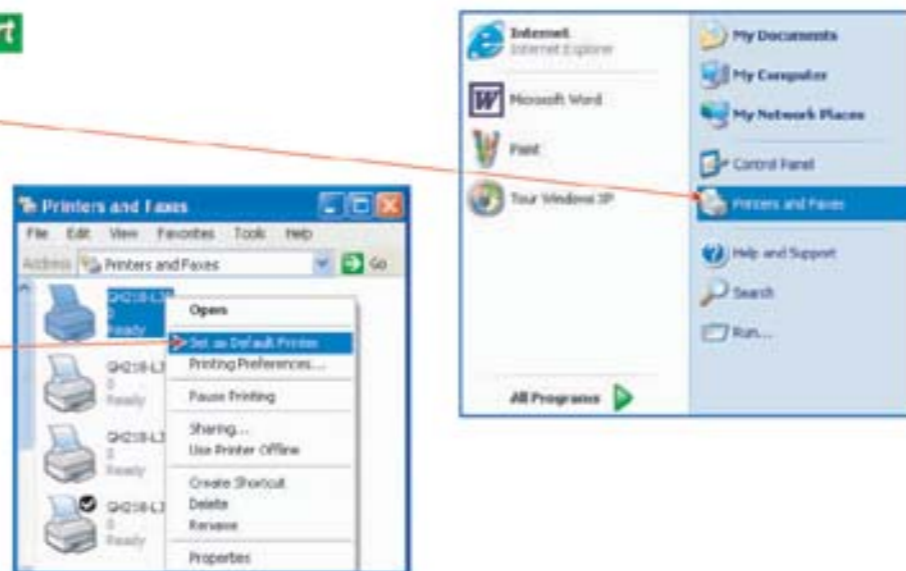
rt

Printers and Faxes

File Edit View Favorites Tools Help

Address Printers and Faxes Go

GH218-L3
0
Ready

Open
Set as Default Printer
Printing Preferences...
Pause Printing
Sharing...
Use Printer Offline
Create Shortcut
Delete
Rename
Properties

GH218-L3
0
Ready

GH218-L3
0
Ready

GH218-L3
0
Ready

Internet
Internet Explorer

Microsoft Word

Paint

Tour Windows XP

All Programs

My Documents

My Computer

My Network Places

Control Panel

Printers and Faxes

Help and Support

Search

Run...